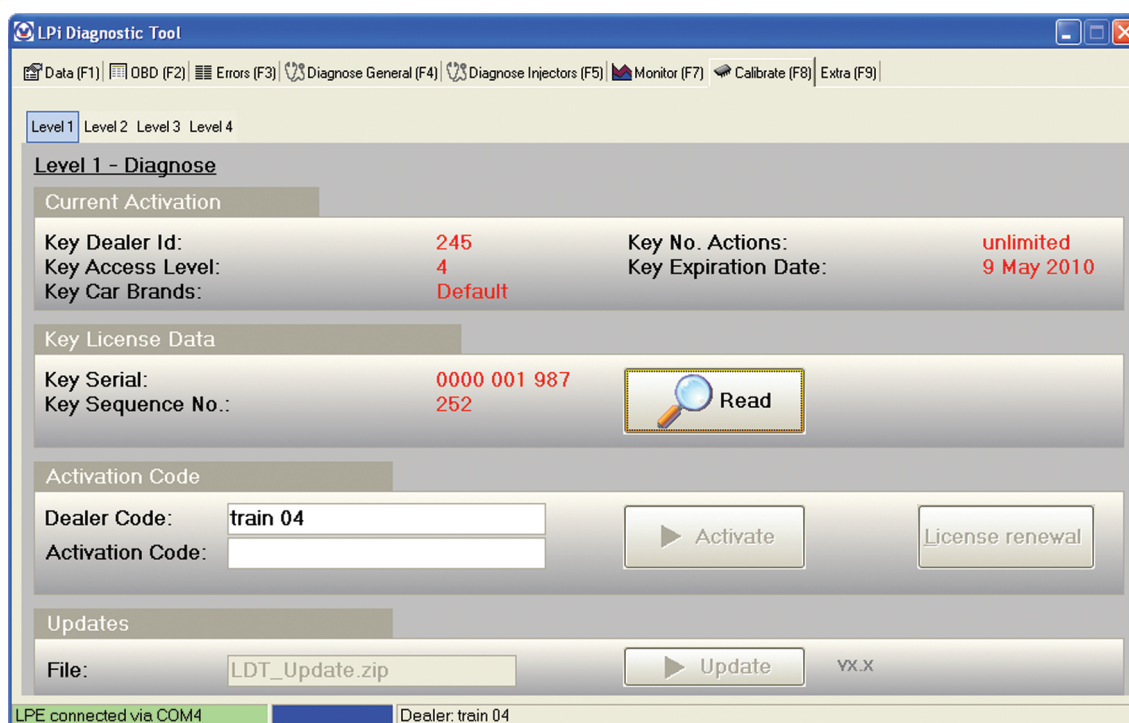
LPi Diagnostic Tool

Data (F1) OBD (F2) Errors (F3) Diagnose General (F4) Diagnose Injectors (F5) Monitor (F7) Calibrate (F8) Extra (F9)

Level 1 Level 2 Level 3 Level 4

Level 1 - Diagnose

Current Activation

Key Dealer Id: 245
Key Access Level: 4
Key Car Brands: Default
Key No. Actions: unlimited
Key Expiration Date: 9 May 2010

Key License Data

Key Serial: 0000 001 987
Key Sequence No.: 252

Read

Activation Code

Dealer Code: train 04
Activation Code:

Activate

License renewal

Updates

File: LDT_Update.zip

Update

VX.X

LPE connected via COM4

Dealer: train 04